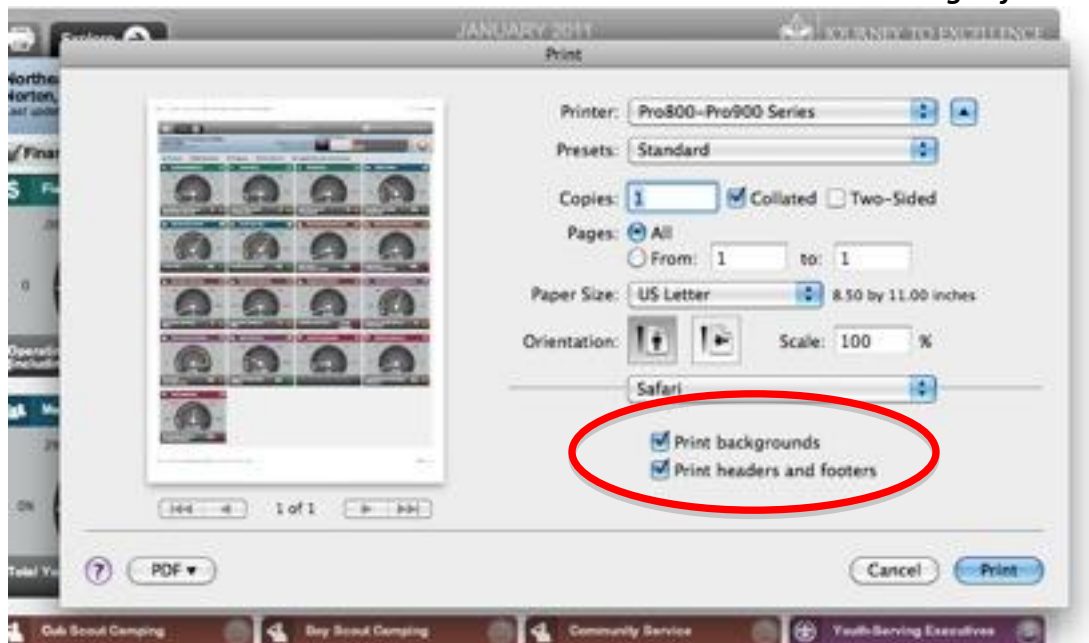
Explore

JANUARY 2011

JOURNEY TO EXCELLENCE

Print

Northe
Norton,

Final

Printer: Pro800-Pro900 Series

Presets: Standard

Copies: 1 Collated Two-Sided

Pages: All

From: 1 to: 1

Paper Size: US Letter 8.50 by 11.00 inches

Orientation: Scale: 100 %

Safari

Print backgrounds

Print headers and footers

1 of 1

?

PDF ▾

Cancel

Print

Cub Scout Camping

Boy Scout Camping

Community Service

Youth-Serving Executives